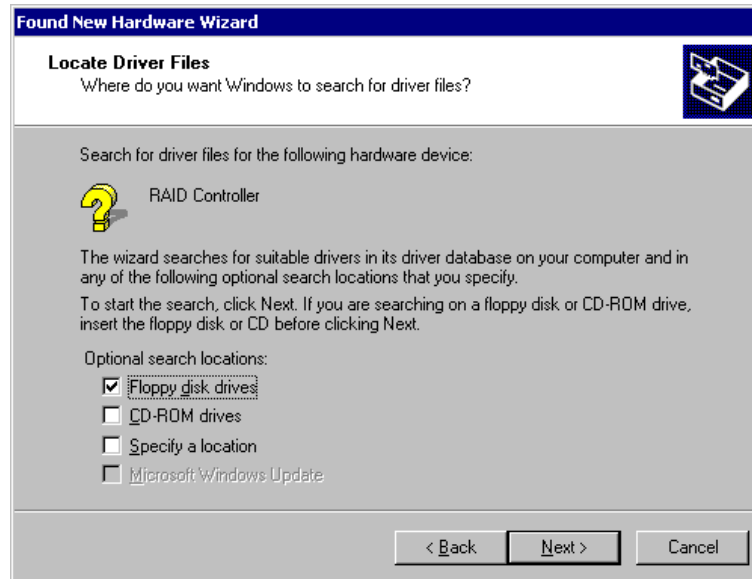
Found New Hardware Wizard

Locate Driver Files
Where do you want Windows to search for driver files?

Search for driver files for the following hardware device:

RAID Controller

The wizard searches for suitable drivers in its driver database on your computer and in any of the following optional search locations that you specify.

To start the search, click Next. If you are searching on a floppy disk or CD-ROM drive, insert the floppy disk or CD before clicking Next.

Optional search locations:
☑ Floppy disk drives
☐ CD-ROM drives
☐ Specify a location
☐ Microsoft Windows Update

< Back
Next >
Cancel